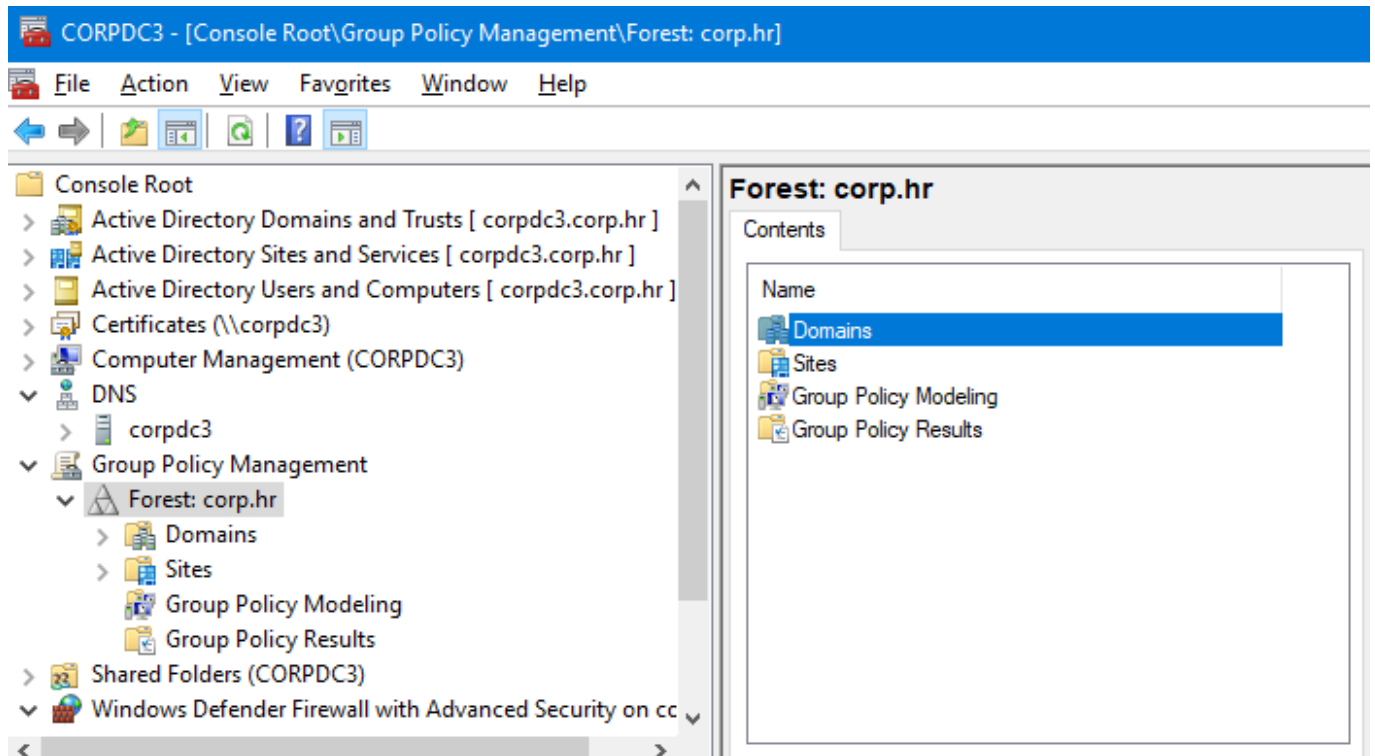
CORPDC3 - [Console Root\Group Policy Management\Forest: corp.hr]

File Action View Favorites Window Help

Console Root
Active Directory Domains and Trusts [ corpdc3.corp.hr ]
Active Directory Sites and Services [ corpdc3.corp.hr ]
Active Directory Users and Computers [ corpdc3.corp.hr ]
Certificates (\\corpdc3)
Computer Management (CORPDC3)
DNS
corpdc3
Group Policy Management
Forest: corp.hr
Domains
Sites
Group Policy Modeling
Group Policy Results
Shared Folders (CORPDC3)
Windows Defender Firewall with Advanced Security on cc

Forest: corp.hr
Contents
Name
Domains
Sites
Group Policy Modeling
Group Policy Results